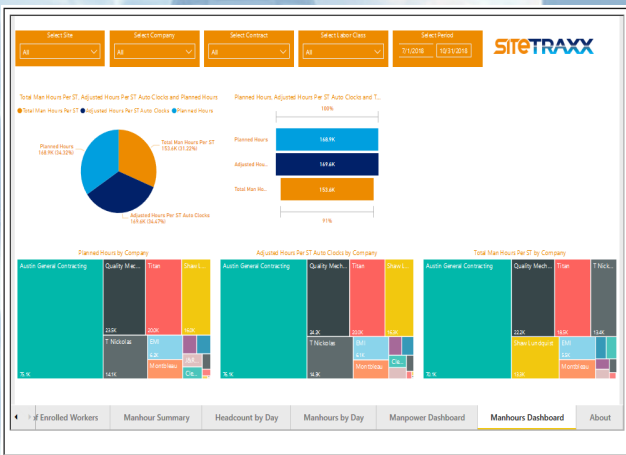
Select Site
All

Select Company
All

Select Contract
All

Select Labor Class
All

Select Period
7/1/2018
10/31/2018

SITETRAXX

Total Man Hours Per ST, Adjusted Hours Per ST Auto Clocks and Planned Hours

Total Man Hours Per ST
Adjusted Hours Per ST Auto Clocks
Planned Hours

Planned Hours 168.9K (34.32%)

Total Man Hours Per ST 153.6K (31.22%)

Adjusted Hours Per ST Auto Clocks 169.6K (34.47%)

Planned Hours, Adjusted Hours Per ST Auto Clocks and T...

100%

Planned Hours
168.9K

Adjusted Hou...
169.6K

Total Man Ho...
153.6K

91%

Planned Hours by Company

Austin General Contracting
75.1K
Quality Mech...
23.5K
Titan
20.0K
Shaw L...
16.0K
T Nickolas
14.1K
EMI
6.2K
Montbleau
Cle...

Adjusted Hours Per ST Auto Clocks by Company

Austin General Contracting
75.1K
Quality Mech...
24.3K
Titan
20.0K
Shaw L...
16.3K
T Nickolas
14.3K
EMI
6.1K
Montbleau
Cle...

Total Man Hours Per ST by Company

Austin General Contracting
70.1K
Quality Mech...
22.2K
Titan
18.3K
T Nick...
13.4K
Shaw Lundquist
13.8K
EMI
5.5K
Montbleau

f Enrolled Workers | Manhour Summary | Headcount by Day | Manhours by Day | Manpower Dashboard | Manhours Dashboard | About